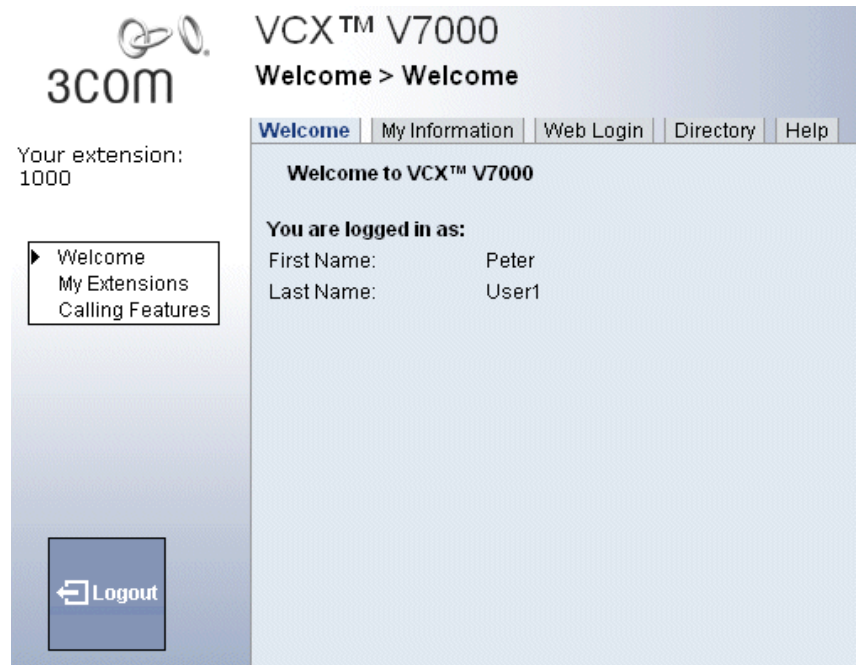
3COM

VCX™ V7000

Welcome > Welcome

Your extension:
1000

Welcome
My Extensions
Calling Features

Welcome | My Information | Web Login | Directory | Help

Welcome to VCX™ V7000

You are logged in as:

| First Name: | Peter |
|---|---|
| Last Name: | User1 |

Logout